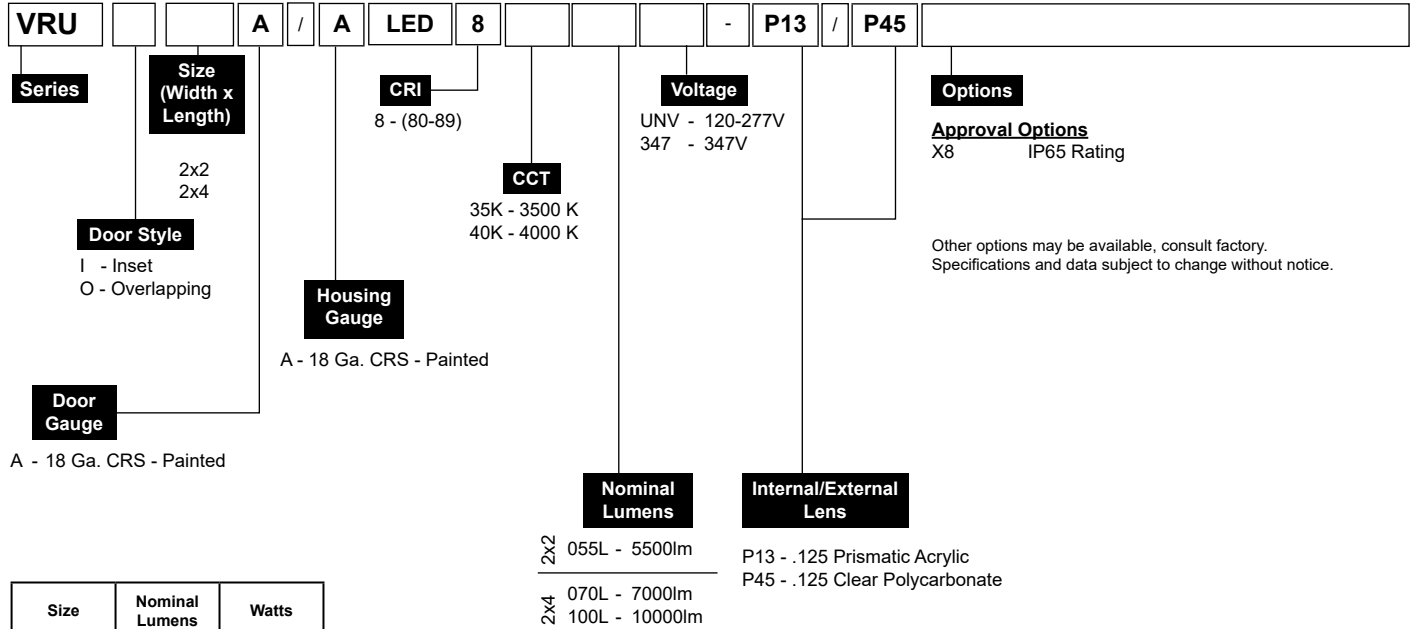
| VRU | | | A | / | A | LED | 8 | | | | - | P13 | / | P45 | |
|---|---|---|---|---|---|---|---|---|---|---|---|---|---|---|---|

Series

Size (Width x Length)

2x2
2x4

Door Style

I - Inset
O - Overlapping

Door Gauge

A - 18 Ga. CRS - Painted

Housing Gauge

A - 18 Ga. CRS - Painted

CRI

8 - (80-89)

CCT

35K - 3500 K
40K - 4000 K

Nominal Lumens

2x2 055L - 5500lm

2x4 070L - 7000lm
100L - 10000lm

Voltage

UNV - 120-277V
347 - 347V

Internal/External Lens

P13 - .125 Prismatic Acrylic
P45 - .125 Clear Polycarbonate

Options

Approval Options
X8 IP65 Rating

Other options may be available, consult factory.
Specifications and data subject to change without notice.

| Size | Nominal Lumens | Watts |
|---|---|---|